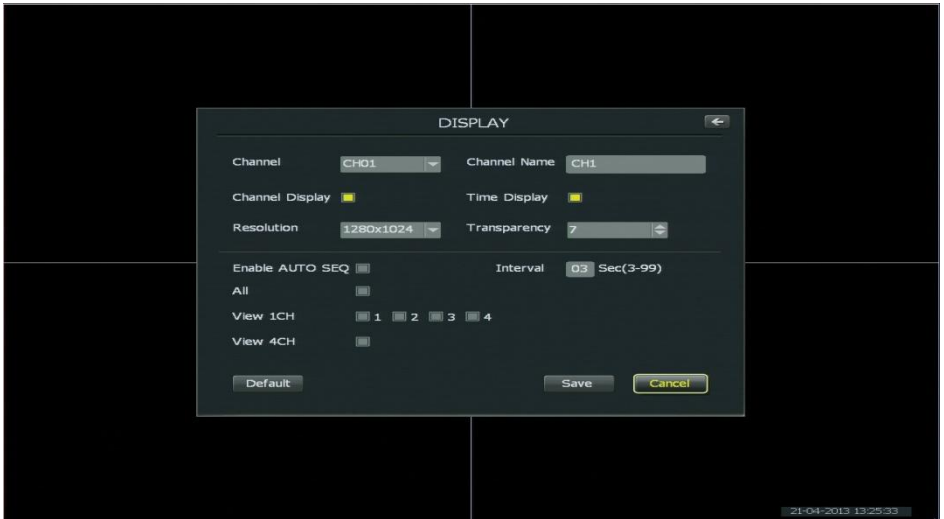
DISPLAY

Channel CH01

Channel Name CH1

Channel Display

Time Display

Resolution 1280x1024

Transparency 7

Enable AUTO SEQ

Interval 03 Sec(3-99)

All

View 1CH 1 2 3 4

View 4CH

Default

Save

Cancel

21-04-2013 13:25:33